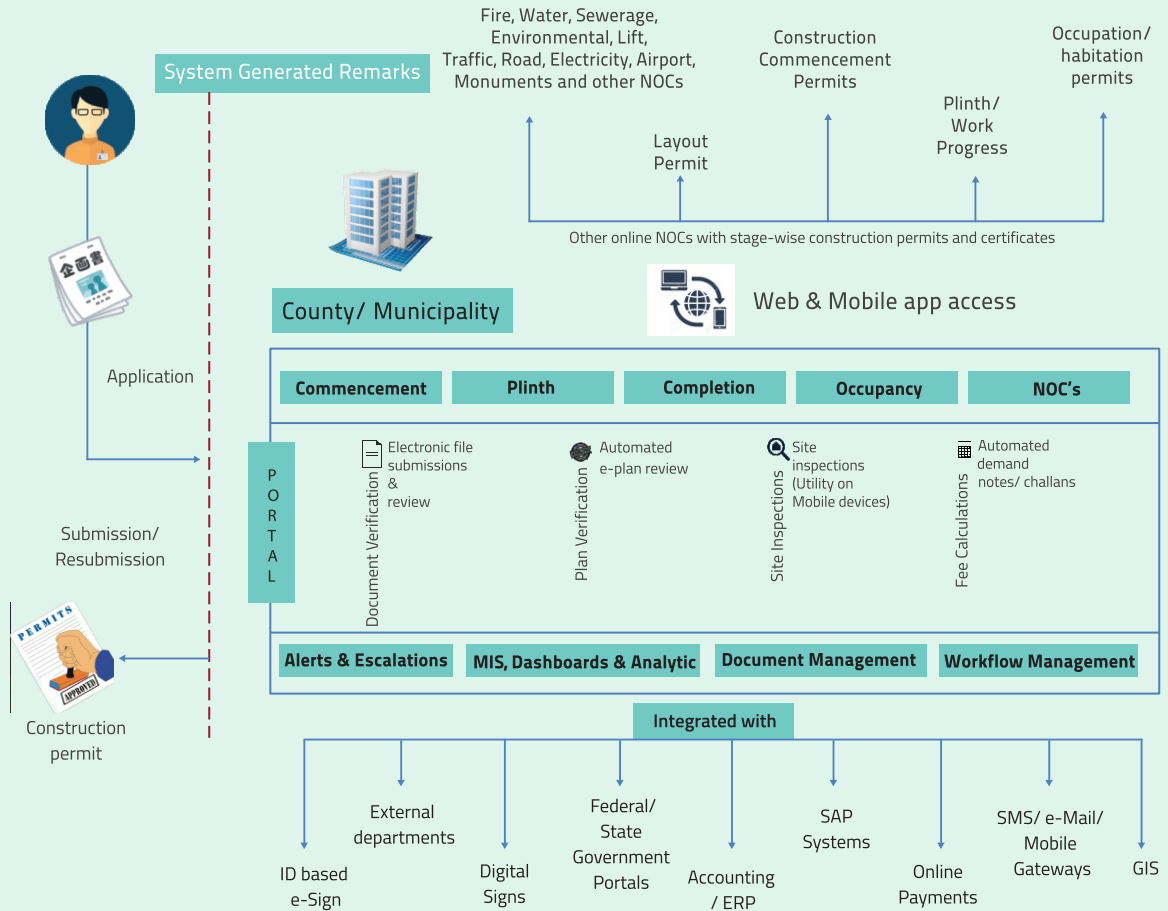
System Generated Remarks

Fire, Water, Sewerage, Environmental, Lift, Traffic, Road, Electricity, Airport, Monuments and other NOCs

Construction Commencement Permits

Occupation/ habitation permits

Layout Permit

Plinth/ Work Progress

Other online NOCs with stage-wise construction permits and certificates

企画書

Application

County/ Municipality

Web & Mobile app access

Commencement

Plinth

Completion

Occupancy

NOC's

PORTAL

Document Verification

Electronic file submissions & review

Plan Verification

Automated e-plan review

Site Inspections

Site inspections (Utility on Mobile devices)

Fee Calculations

Automated demand notes/ challans

Submission/ Resubmission

PERMITS

APPROVED

Construction permit

Alerts & Escalations

MIS, Dashboards & Analytic

Document Management

Workflow Management

Integrated with

ID based e-Sign

External departments

Digital Signs

Federal/ State Government Portals

Accounting / ERP

SAP Systems

Online Payments

SMS/ e-Mail/ Mobile Gateways

GIS